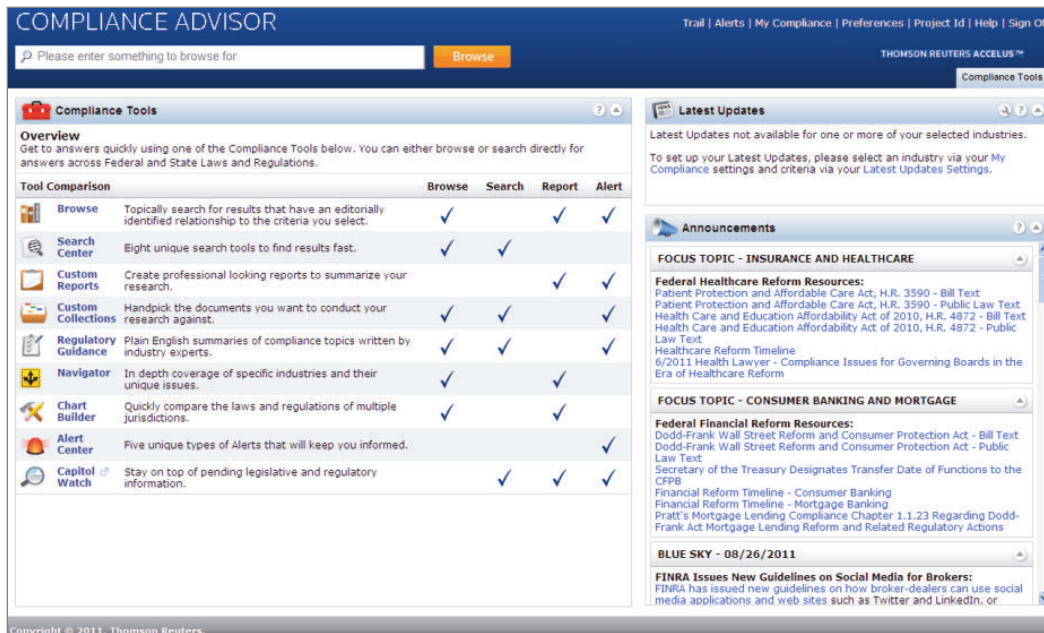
COMPLIANCE ADVISOR

Trail | Alerts | My Compliance | Preferences | Project Id | Help | Sign O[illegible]

Please enter something to browse for.

Browse

THOMSON REUTERS ACCELUS™

Compliance Tools

Compliance Tools

Overview

Get to answers quickly using one of the Compliance Tools below. You can either browse or search directly for answers across Federal and State Laws and Regulations.

| Tool Comparison | | Browse | Search | Report | Alert |
|---|---|---|---|---|---|
| Browse | Topically search for results that have an editorially identified relationship to the criteria you select. | ✓ | | ✓ | ✓ |
| Search Center | Eight unique search tools to find results fast. | ✓ | ✓ | | |
| Custom Reports | Create professional looking reports to summarize your research. | | | ✓ | ✓ |
| Custom Collections | Handpick the documents you want to conduct your research against. | ✓ | ✓ | | ✓ |
| Regulatory Guidance | Plain English summaries of compliance topics written by industry experts. | ✓ | ✓ | | ✓ |
| Navigator | In depth coverage of specific industries and their unique issues. | ✓ | | ✓ | |
| Chart Builder | Quickly compare the laws and regulations of multiple jurisdictions. | ✓ | | ✓ | |
| Alert Center | Five unique types of Alerts that will keep you informed. | | | | ✓ |
| Capitol Watch | Stay on top of pending legislative and regulatory information. | | ✓ | ✓ | ✓ |

Latest Updates

Latest Updates not available for one or more of your selected industries.

To set up your Latest Updates, please select an industry via your My Compliance settings and criteria via your Latest Updates Settings.

Announcements

FOCUS TOPIC - INSURANCE AND HEALTHCARE

Federal Healthcare Reform Resources:
Patient Protection and Affordable Care Act, H.R. 3590 - Bill Text
Patient Protection and Affordable Care Act, H.R. 3590 - Public Law Text
Health Care and Education Affordability Act of 2010, H.R. 4872 - Bill Text
Health Care and Education Affordability Act of 2010, H.R. 4872 - Public Law Text
Healthcare Reform Timeline
6/2011 Health Lawyer - Compliance Issues for Governing Boards in the Era of Healthcare Reform

FOCUS TOPIC - CONSUMER BANKING AND MORTGAGE

Federal Financial Reform Resources:
Dodd-Frank Wall Street Reform and Consumer Protection Act - Bill Text
Dodd-Frank Wall Street Reform and Consumer Protection Act - Public Law Text
Secretary of the Treasury Designates Transfer Date of Functions to the CFPB
Financial Reform Timeline - Consumer Banking
Financial Reform Timeline - Mortgage Banking
Pratt's Mortgage Lending Compliance Chapter 1.1.23 Regarding Dodd-Frank Act Mortgage Lending Reform and Related Regulatory Actions

BLUE SKY - 08/26/2011

FINRA Issues New Guidelines on Social Media for Brokers:
FINRA has issued new guidelines on how broker-dealers can use social media applications and web sites such as Twitter and LinkedIn, or

Copyright © 2011, Thomson Reuters.